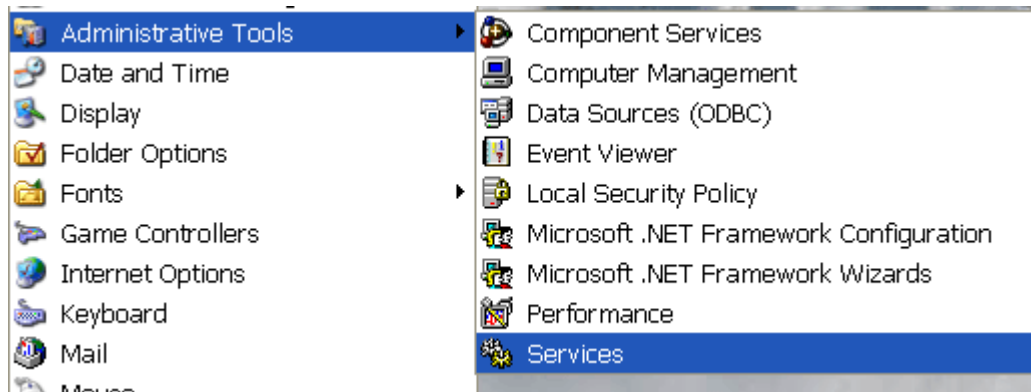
Administrative Tools
Date and Time
Display
Folder Options
Fonts
Game Controllers
Internet Options
Keyboard
Mail
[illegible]

Component Services
Computer Management
Data Sources (ODBC)
Event Viewer
Local Security Policy
Microsoft .NET Framework Configuration
Microsoft .NET Framework Wizards
Performance
Services